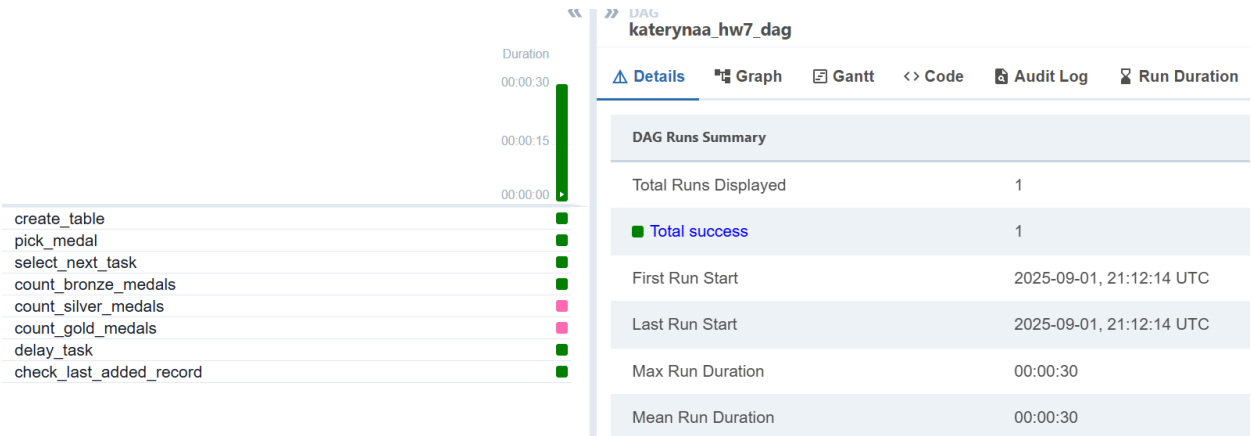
Duration
00:00:30
00:00:15
00:00:00

create_table
pick_medal
select_next_task
count_bronze_medals
count_silver_medals
count_gold_medals
delay_task
check_last_added_record

DAG
katerynaa_hw7_dag

Details  Graph  Gantt  <> Code  Audit Log  Run Duration

| DAG Runs Summary | |
|---|---|
| Total Runs Displayed | 1 |
| Total success | 1 |
| First Run Start | 2025-09-01, 21:12:14 UTC |
| Last Run Start | 2025-09-01, 21:12:14 UTC |
| Max Run Duration | 00:00:30 |
| Mean Run Duration | 00:00:30 |